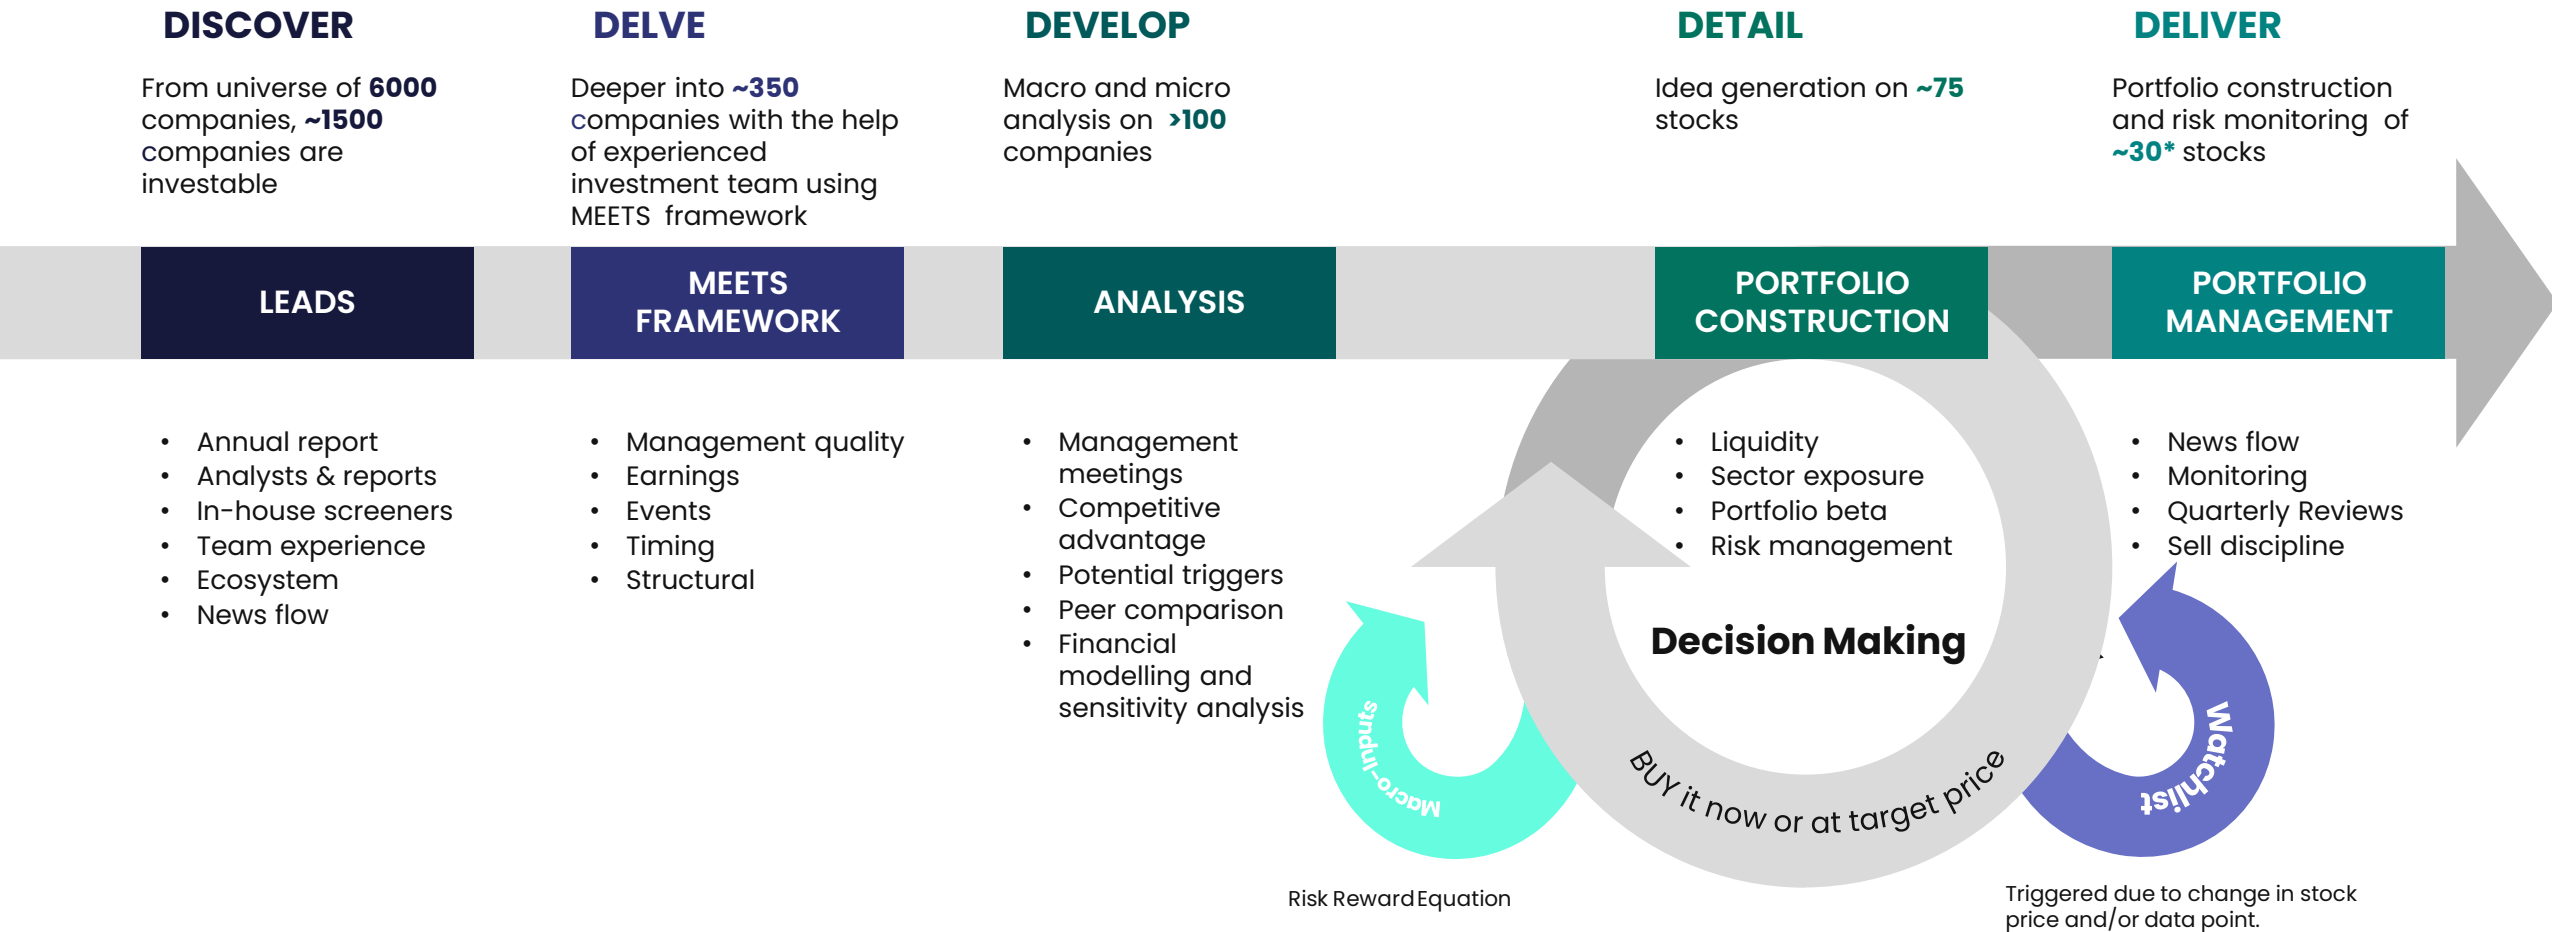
DISCOVER

From universe of 6000 companies, ~1500 companies are investable

DELVE

Deeper into ~350 companies with the help of experienced investment team using MEETS framework

DEVELOP

Macro and micro analysis on >100 companies

DETAIL

Idea generation on ~75 stocks

DELIVER

Portfolio construction and risk monitoring of ~30* stocks

LEADS

MEETS FRAMEWORK

ANALYSIS

PORTFOLIO CONSTRUCTION

PORTFOLIO MANAGEMENT

- Annual report
- Analysts & reports
- In-house screeners
- Team experience
- Ecosystem
- News flow

- Management quality
- Earnings
- Events
- Timing
- Structural

- Management meetings
- Competitive advantage
- Potential triggers
- Peer comparison
- Financial modelling and sensitivity analysis

- Liquidity
- Sector exposure
- Portfolio beta
- Risk management

- News flow
- Monitoring
- Quarterly Reviews
- Sell discipline

Decision Making

BUY it now or at target price

Macro-inputs

Risk Reward Equation

Watchlist

Triggered due to change in stock price and/or data point.